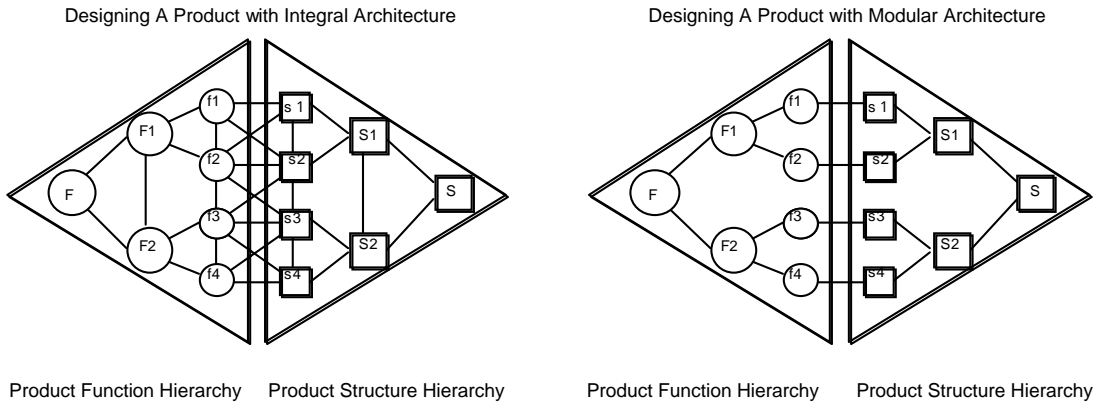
Designing A Product with Integral Architecture

F

F1

F2

f1

f2

f3

f4

s 1

s2

s3

s4

S1

S2

S

Product Function Hierarchy

Product Structure Hierarchy

Designing A Product with Modular Architecture

F

F1

F2

f1

f2

f3

f4

s 1

s2

s3

s4

S1

S2

S

Product Function Hierarchy

Product Structure Hierarchy